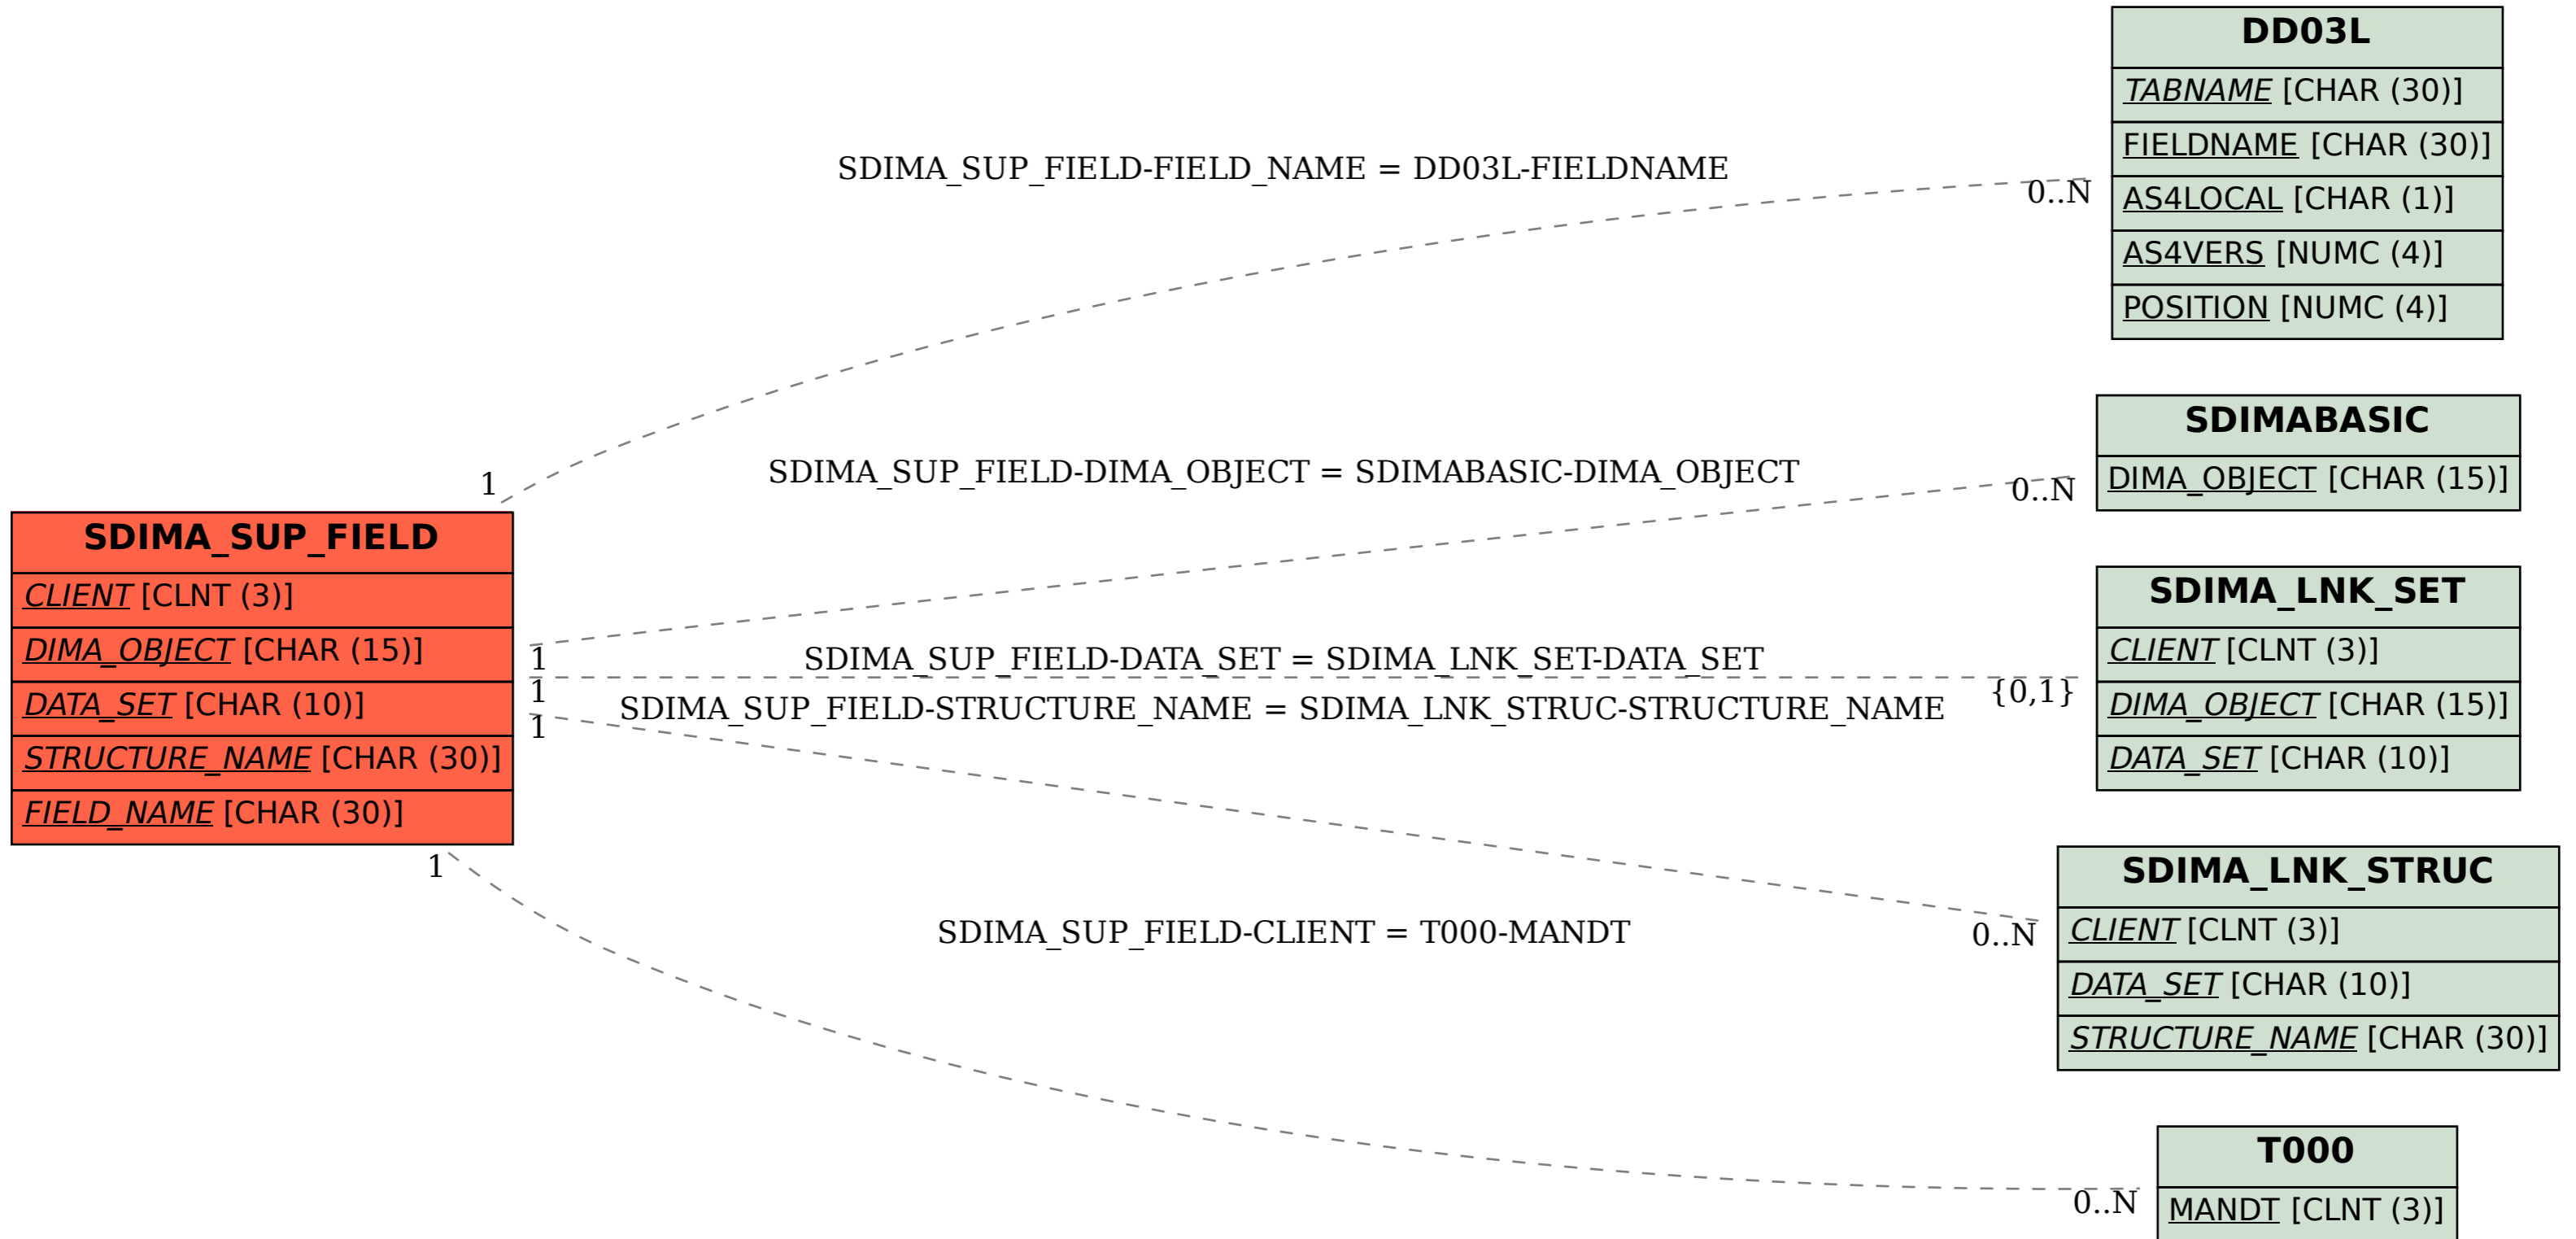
SDIMA_SUP_FIELD
CLIENT [CLNT (3)]
DIMA_OBJECT [CHAR (15)]
DATA_SET [CHAR (10)]
STRUCTURE_NAME [CHAR (30)]
FIELD_NAME [CHAR (30)]

SDIMA_SUP_FIELD-FIELD_NAME = DD03L-FIELDNAME
1
0..N

DD03L
TABNAME [CHAR (30)]
FIELDNAME [CHAR (30)]
AS4LOCAL [CHAR (1)]
AS4VERS [NUMC (4)]
POSITION [NUMC (4)]

SDIMA_SUP_FIELD-DIMA_OBJECT = SDIMABASIC-DIMA_OBJECT
1
0..N

SDIMABASIC
DIMA_OBJECT [CHAR (15)]

SDIMA_SUP_FIELD-DATA_SET = SDIMA_LNK_SET-DATA_SET
1
{0,1}

SDIMA_LNK_SET
CLIENT [CLNT (3)]
DIMA_OBJECT [CHAR (15)]
DATA_SET [CHAR (10)]

SDIMA_SUP_FIELD-STRUCTURE_NAME = SDIMA_LNK_STRUC-STRUCTURE_NAME
1
0..N

SDIMA_LNK_STRUC
CLIENT [CLNT (3)]
DATA_SET [CHAR (10)]
STRUCTURE_NAME [CHAR (30)]

SDIMA_SUP_FIELD-CLIENT = T000-MANDT
1
0..N

T000
MANDT [CLNT (3)]